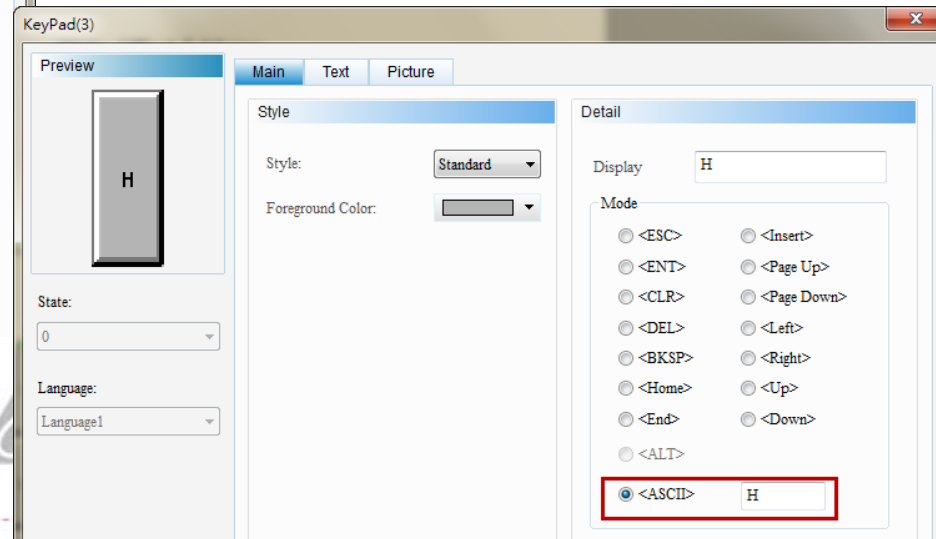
KeyPad(3)

Preview

H

State:

0

Language:

Language1

Main Text Picture

Style

Style: Standard

Foreground Color:

Detail

Display H

Mode

<ESC> <Insert>

<ENT> <Page Up>

<CLR> <Page Down>

<DEL> <Left>

<BKSP> <Right>

<Home> <Up>

<End> <Down>

<ALT>

<ASCII> H